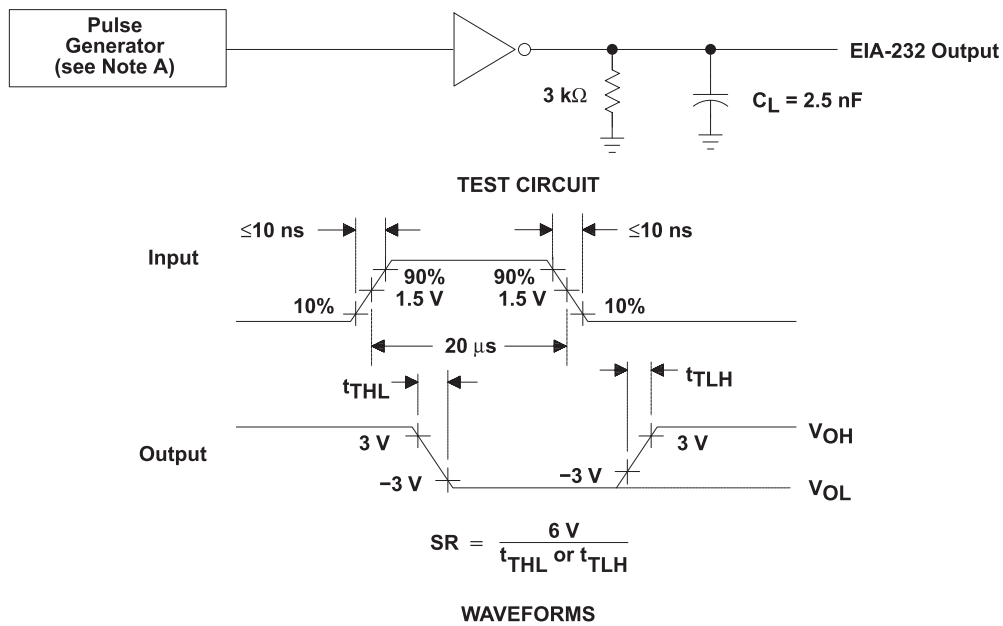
Pulse Generator (see Note A)

EIA-232 Output

3 kΩ

$C_L$ = 2.5 nF

TEST CIRCUIT

≤10 ns

≤10 ns

Input

90%
1.5 V

90%
1.5 V

10%

10%

20 μs

$t_{THL}$

$t_{TLH}$

Output

3 V

3 V

$V_{OH}$

−3 V

−3 V

$V_{OL}$

$SR = \frac{6\ V}{t_{THL}\ or\ t_{TLH}}$

WAVEFORMS